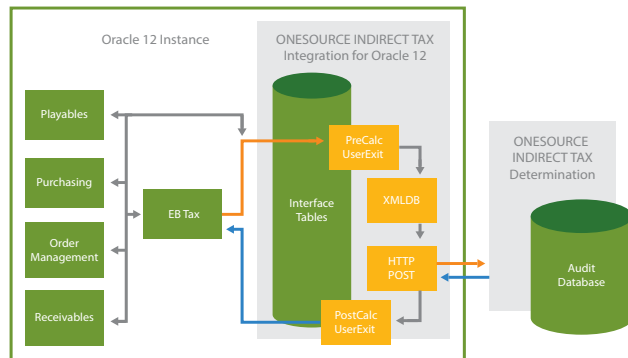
Oracle 12 Instance

ONESOURCE INDIRECT TAX
Integration for Oracle 12

ONESOURCE
INDIRECT TAX
Determination

Playables

Purchasing

Order
Management

Receivables

EB Tax

Interface
Tables

PreCalc
UserExit

XMLDB

HTTP
POST

PostCalc
UserExit

Audit
Database